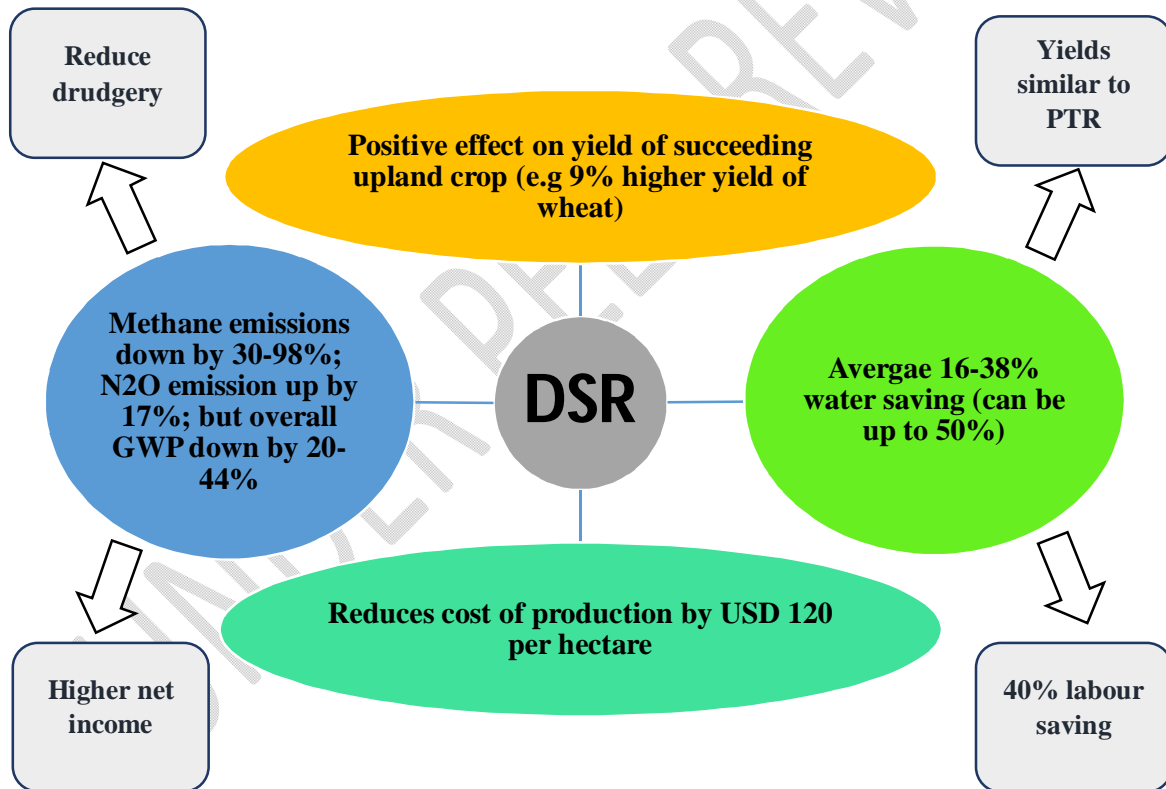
Reduce drudgery

Yields similar to PTR

Positive effect on yield of succeeding upland crop (e.g 9% higher yield of wheat)

Methane emissions down by 30-98%; N2O emission up by 17%; but overall GWP down by 20-44%

DSR

Avergae 16-38% water saving (can be up to 50%)

Reduces cost of production by USD 120 per hectare

Higher net income

40% labour saving